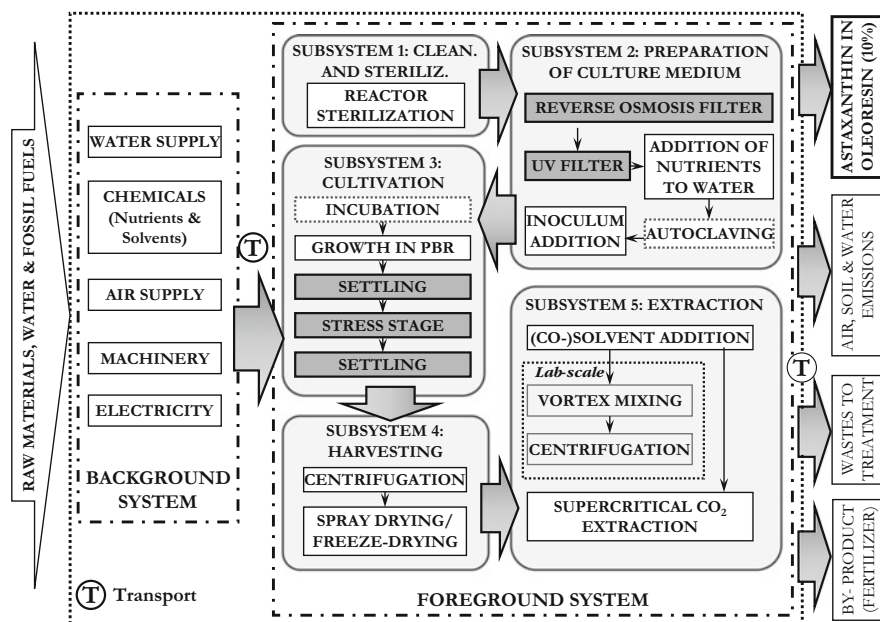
RAW MATERIALS, WATER & FOSSIL FUELS

WATER SUPPLY

CHEMICALS (Nutrients & Solvents)

AIR SUPPLY

MACHINERY

ELECTRICITY

BACKGROUND SYSTEM

T

SUBSYSTEM 1: CLEAN. AND STERILIZ.

REACTOR STERILIZATION

SUBSYSTEM 2: PREPARATION OF CULTURE MEDIUM

REVERSE OSMOSIS FILTER

UV FILTER

ADDITION OF NUTRIENTS TO WATER

INOCULUM ADDITION

AUTOCLAVING

SUBSYSTEM 3: CULTIVATION

INCUBATION

GROWTH IN PBR

SETTLING

STRESS STAGE

SETTLING

SUBSYSTEM 5: EXTRACTION

(CO-)SOLVENT ADDITION

Lab-scale

VORTEX MIXING

CENTRIFUGATION

SUBSYSTEM 4: HARVESTING

CENTRIFUGATION

SPRAY DRYING/ FREEZE-DRYING

SUPERCRITICAL $CO_2$ EXTRACTION

T

ASTAXANTHIN IN OLEORESIN (10%)

AIR, SOIL & WATER EMISSIONS

WASTES TO TREATMENT

BY- PRODUCT (FERTILIZER)

T Transport

FOREGROUND SYSTEM